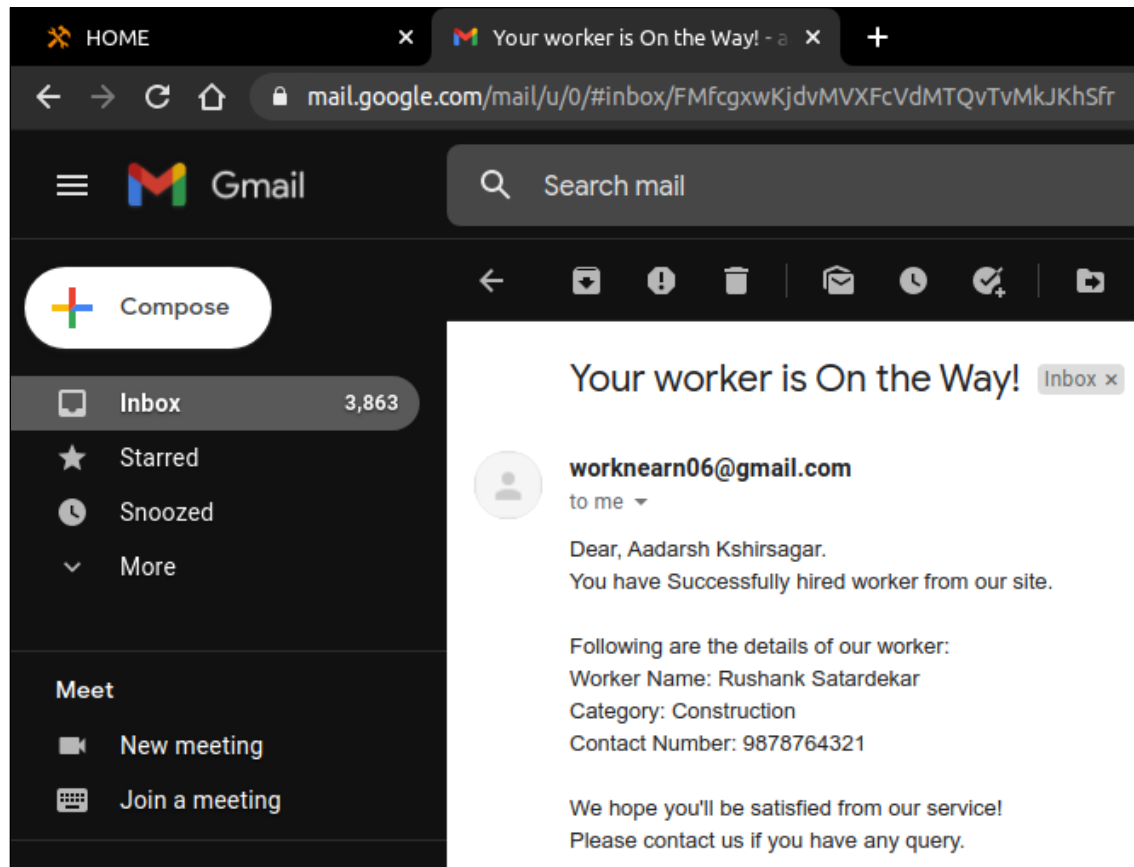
HOME
Your worker is On the Way! - a
mail.google.com/mail/u/0/#inbox/FMfcgxwKjdvMVXFcVdMTQvTvMkJKhSfr

Gmail
Search mail

Compose
Inbox 3,863
Starred
Snoozed
More

Meet
New meeting
Join a meeting

Your worker is On the Way! Inbox ×

worknearn06@gmail.com
to me

Dear, Aadarsh Kshirsagar.
You have Successfully hired worker from our site.

Following are the details of our worker:
Worker Name: Rushank Satardekar
Category: Construction
Contact Number: 9878764321

We hope you'll be satisfied from our service!
Please contact us if you have any query.